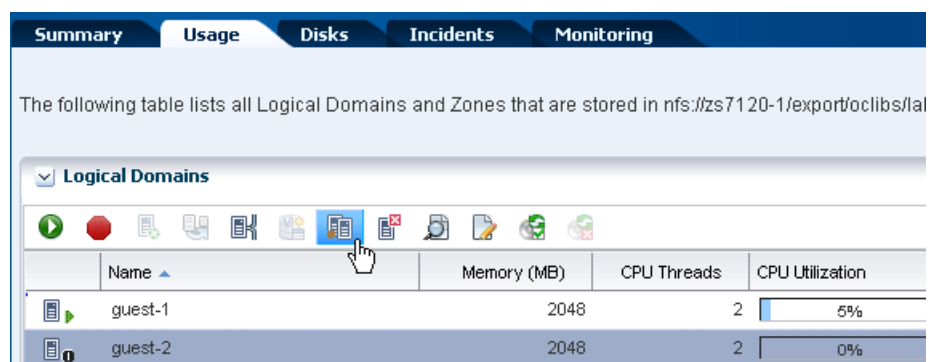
Summary Usage Disks Incidents Monitoring

The following table lists all Logical Domains and Zones that are stored in nfs://zs7120-1/export/oclibs/la

Logical Domains

| | Name | Memory (MB) | CPU Threads | CPU Utilization |
|---|---|---|---|---|
| | guest-1 | 2048 | 2 | 5% |
| | guest-2 | 2048 | 2 | 0% |